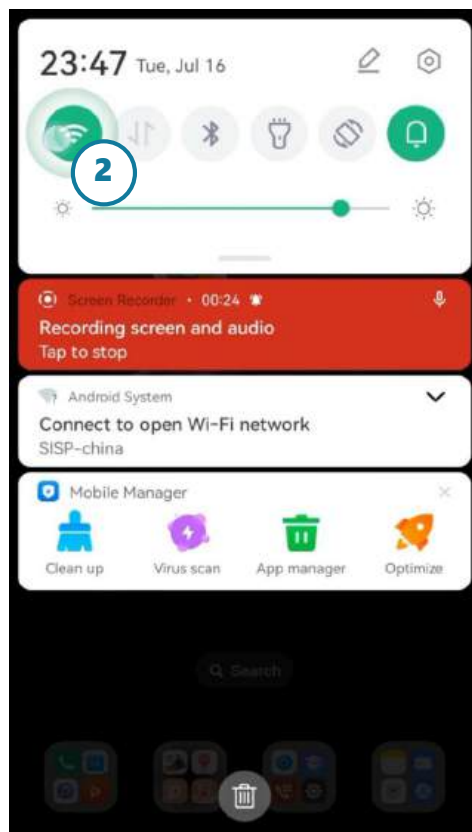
23:47 Tue, Jul 16

2

Screen Recorder • 00:24
Recording screen and audio
Tap to stop

Android System
Connect to open Wi-Fi network
SISP-china

Mobile Manager
Clean up
Virus scan
App manager
Optimize

Search